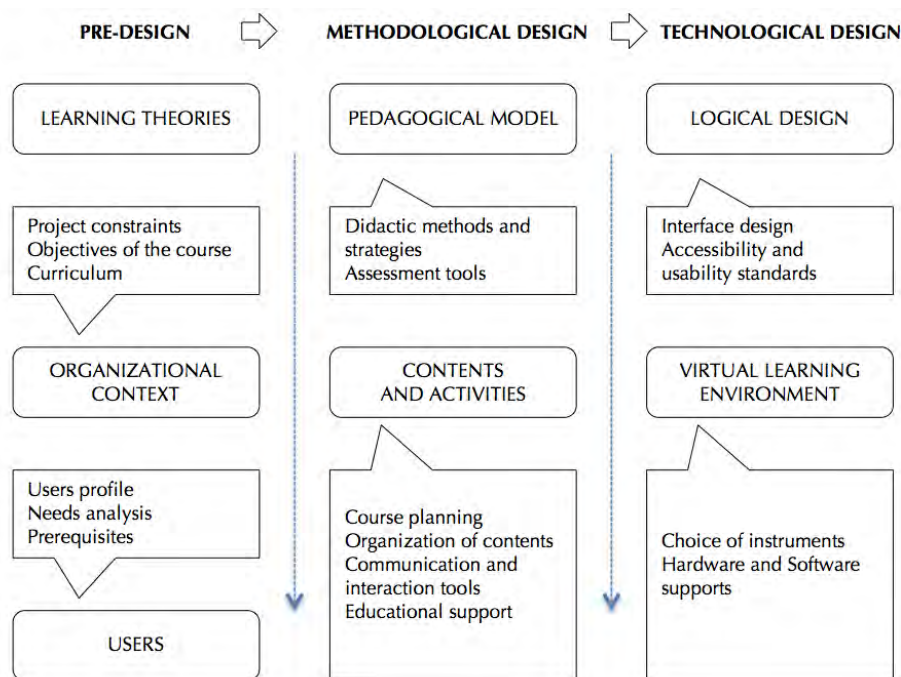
PRE-DESIGN

LEARNING THEORIES

Project constraints
Objectives of the course
Curriculum

ORGANIZATIONAL CONTEXT

Users profile
Needs analysis
Prerequisites

USERS

METHODOLOGICAL DESIGN

PEDAGOGICAL MODEL

Didactic methods and strategies
Assessment tools

CONTENTS AND ACTIVITIES

Course planning
Organization of contents
Communication and interaction tools
Educational support

TECHNOLOGICAL DESIGN

LOGICAL DESIGN

Interface design
Accessibility and usability standards

VIRTUAL LEARNING ENVIRONMENT

Choice of instruments
Hardware and Software supports